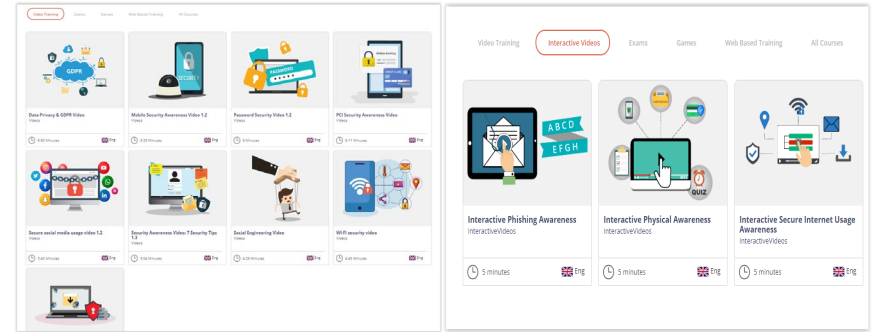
Video Training Exams Games Web Based Training All Courses

GDPR

Data Privacy & GDPR Video
Videos
9:50 Minutes Eng

SECURITY

Mobile Security Awareness Video 1.2
Videos
3:20 Minutes Eng

PASSWORD

Password Security Video 1.2
Videos
6 Minutes Eng

PCI Security Awareness Video
Videos
3:11 Minutes Eng

Secure social media usage video 1.2
Videos
3:40 Minutes Eng

Security Awareness Video 7 Security Tips 1.2
Videos
3:56 Minutes Eng

Social Engineering Video
Videos
4:29 Minutes Eng

Wi-Fi security video
Videos
4:45 Minutes Eng

Video Training Interactive Videos Exams Games Web Based Training All Courses

A B C D
E F G H

Interactive Phishing Awareness
InteractiveVideos
5 minutes Eng

QUIZ

Interactive Physical Awareness
InteractiveVideos
5 minutes Eng

Interactive Secure Internet Usage Awareness
InteractiveVideos
5 minutes Eng